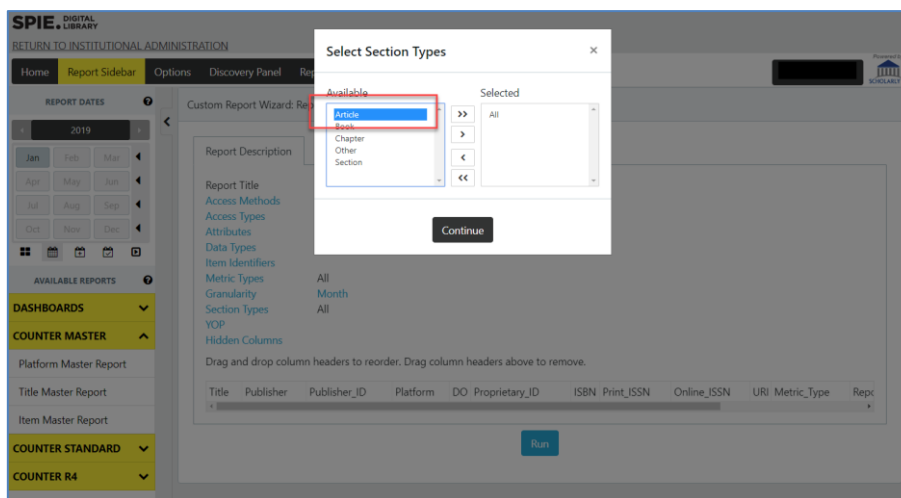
SPIE. DIGITAL LIBRARY

RETURN TO INSTITUTIONAL ADMINISTRATION

Home Report Sidebar Options Discovery Panel Re

Powered by SCHOLARLY

REPORT DATES

2019

Jan Feb Mar
Apr May Jun
Jul Aug Sep
Oct Nov Dec

AVAILABLE REPORTS

DASHBOARDS

COUNTER MASTER

Platform Master Report

Title Master Report

Item Master Report

COUNTER STANDARD

COUNTER R4

Custom Report Wizard: Re

Report Description

Report Title
Access Methods
Access Types
Attributes
Data Types
Item Identifiers
Metric Types All
Granularity Month
Section Types All
YOP
Hidden Columns

Drag and drop column headers to reorder. Drag column headers above to remove.

| Title | Publisher | Publisher_ID | Platform | DO | Proprietary_ID | ISBN | Print_ISSN | Online_ISSN | URI | Metric_Type | Repc |
|---|---|---|---|---|---|---|---|---|---|---|---|

Run

Select Section Types ×

Available
Article
Book
Chapter
Other
Section

>>
>
<
<<

Selected
All

Continue